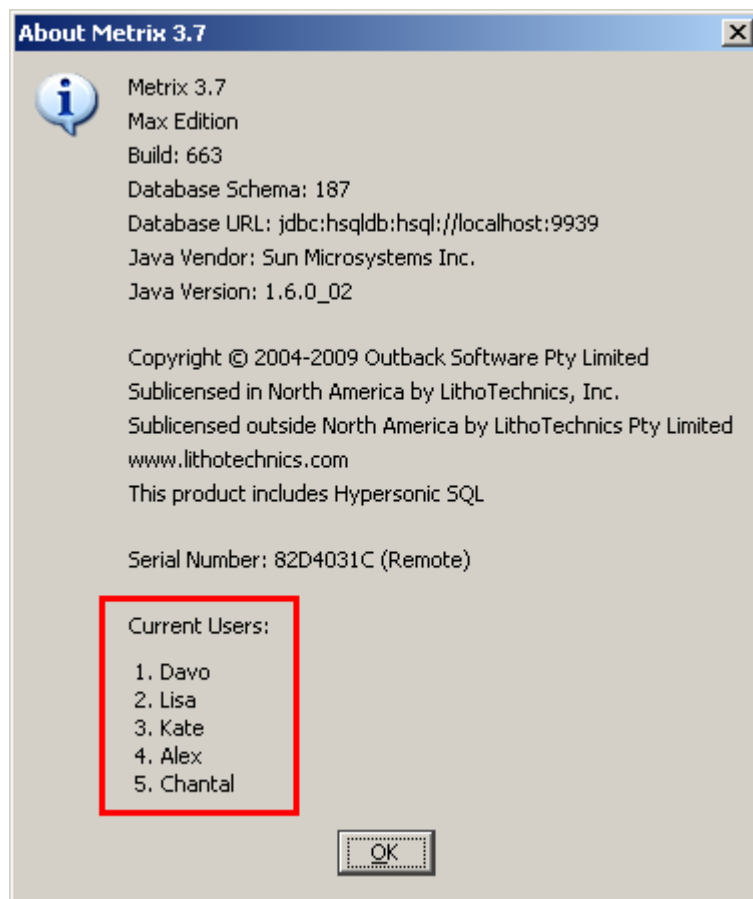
About Metrix 3.7

Metrix 3.7
Max Edition
Build: 663
Database Schema: 187
Database URL: jdbc:hsqldb:hsql://localhost:9939
Java Vendor: Sun Microsystems Inc.
Java Version: 1.6.0_02

Copyright © 2004-2009 Outback Software Pty Limited
Sublicensed in North America by LithoTechnics, Inc.
Sublicensed outside North America by LithoTechnics Pty Limited
www.lithotechnics.com
This product includes Hypersonic SQL

Serial Number: 82D4031C (Remote)

Current Users:

1. Davo
2. Lisa
3. Kate
4. Alex
5. Chantal

OK